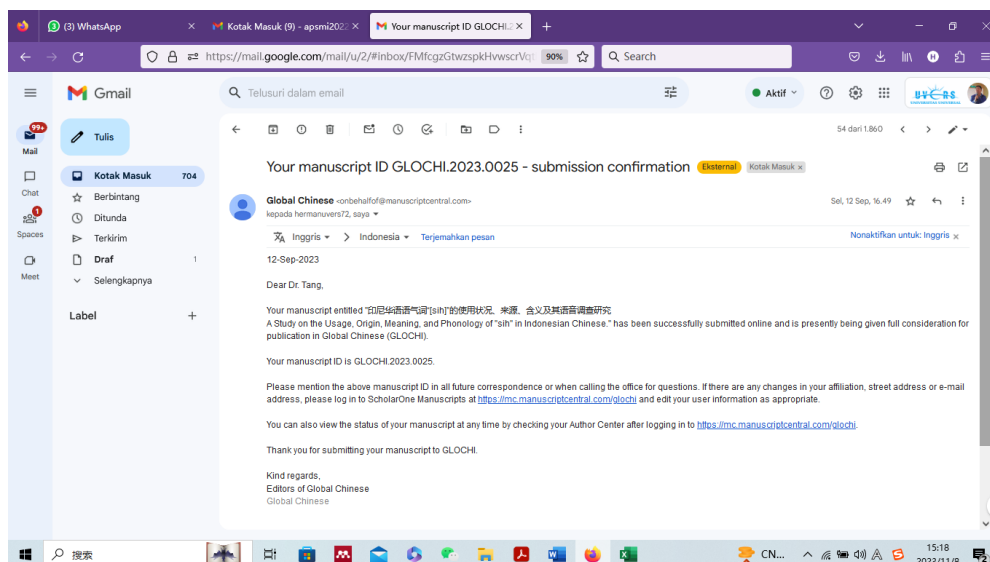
(3) WhatsApp ×
Kotak Masuk (9) - apsmi2022 ×
Your manuscript ID GLOCHI.2 ×
+

https://mail.google.com/mail/u/2/#inbox/FMfcgzGtwzspkHvwscrVq 90% Search

Gmail
Telusuri dalam email
Aktif
UVERS

99+
Mail
Tulis
Chat
Spaces
Meet
Kotak Masuk 704
Berbintang
Ditunda
Terkirim
Draf 1
Selengkapnya
Label +

54 dari 1.860

Your manuscript ID GLOCHI.2023.0025 - submission confirmation Eksternal Kotak Masuk ×

Global Chinese <onbehalfof@manuscriptcentral.com>
kepada hermanuvers72, saya
Sel, 12 Sep, 16.49

Inggris > Indonesia Terjemahkan pesan
Nonaktifkan untuk: Inggris ×

12-Sep-2023

Dear Dr. Tang,

Your manuscript entitled "印尼华语语气词"[sih]"的使用状况、来源、含义及其语音调查研究
A Study on the Usage, Origin, Meaning, and Phonology of "sih" in Indonesian Chinese." has been successfully submitted online and is presently being given full consideration for publication in Global Chinese (GLOCHI).

Your manuscript ID is GLOCHI.2023.0025.

Please mention the above manuscript ID in all future correspondence or when calling the office for questions. If there are any changes in your affiliation, street address or e-mail address, please log in to ScholarOne Manuscripts at https://mc.manuscriptcentral.com/glochi and edit your user information as appropriate.

You can also view the status of your manuscript at any time by checking your Author Center after logging in to https://mc.manuscriptcentral.com/glochi.

Thank you for submitting your manuscript to GLOCHI.

Kind regards,
Editors of Global Chinese
Global Chinese

搜索
CN...
15:18
2023/11/8